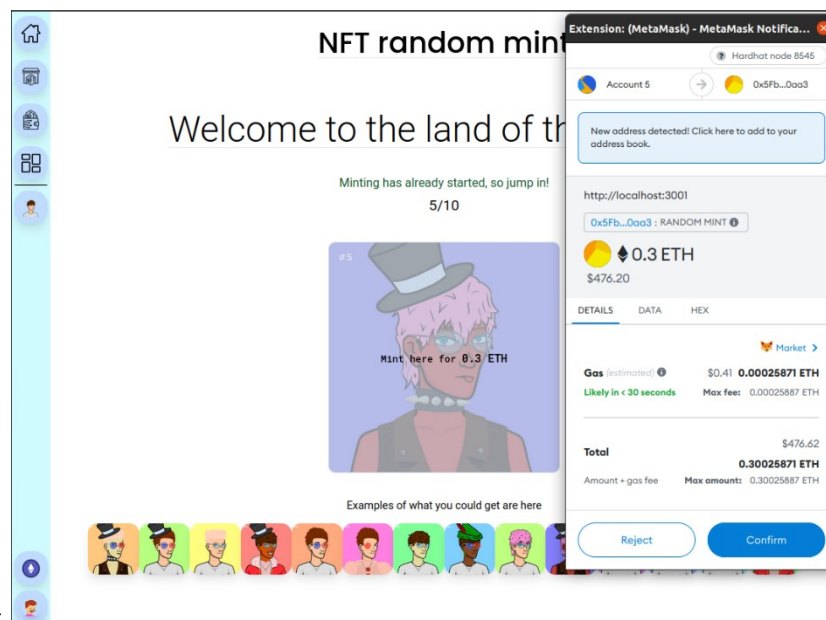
NFT random mint

Welcome to the land of th

Minting has already started, so jump in!

5/10

#5

Mint here for 0.3 ETH

Examples of what you could get are here

Extension: (MetaMask) - MetaMask Notifica...

Hardhat node 8545

Account 5

0x5Fb...0aa3

New address detected! Click here to add to your address book.

http://localhost:3001

0x5Fb...0aa3 : RANDOM MINT

0.3 ETH

$476.20

DETAILS DATA HEX

Market

Gas (estimated) $0.41 0.00025871 ETH

Likely in < 30 seconds Max fee: 0.00025887 ETH

Total $476.62

0.30025871 ETH

Amount + gas fee Max amount: 0.30025887 ETH

Reject

Confirm